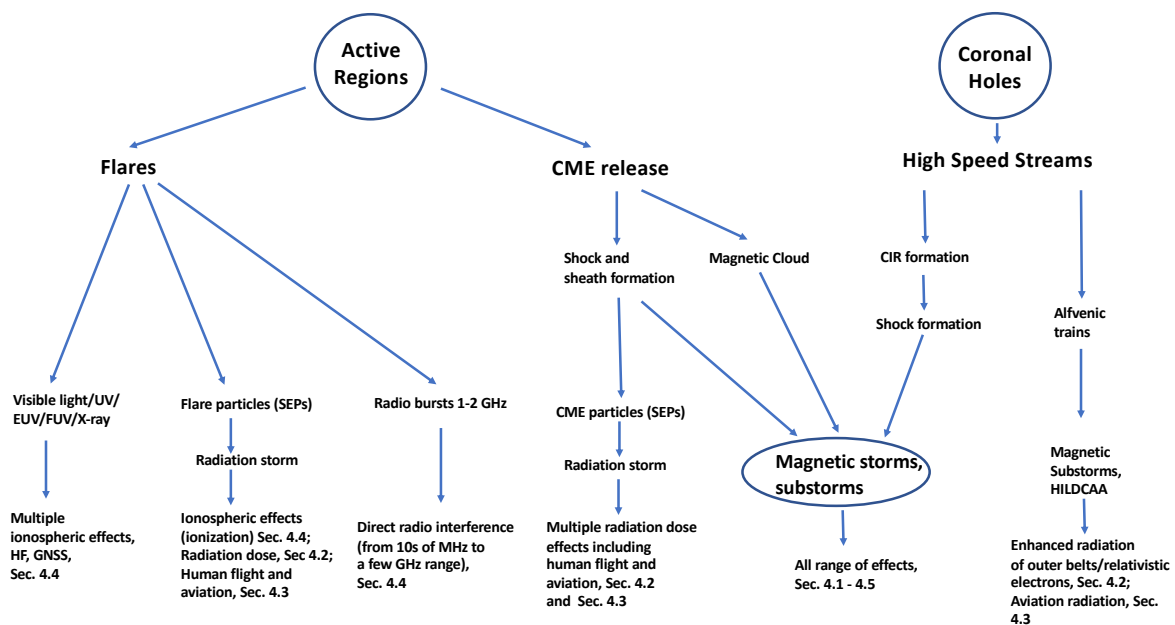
Active Regions

Coronal Holes

Flares

CME release

High Speed Streams

Shock and sheath formation

Magnetic Cloud

CIR formation

Shock formation

Alfvenic trains

Visible light/UV/ EUV/FUV/X-ray

Flare particles (SEPs)

Radiation storm

Radio bursts 1-2 GHz

CME particles (SEPs)

Radiation storm

Magnetic storms, substorms

Magnetic Substorms, HILDCAA

Multiple ionospheric effects, HF, GNSS, Sec. 4.4

Ionospheric effects (ionization) Sec. 4.4; Radiation dose, Sec 4.2; Human flight and aviation, Sec. 4.3

Direct radio interference (from 10s of MHz to a few GHz range), Sec. 4.4

Multiple radiation dose effects including human flight and aviation, Sec. 4.2 and Sec. 4.3

All range of effects, Sec. 4.1 - 4.5

Enhanced radiation of outer belts/relativistic electrons, Sec. 4.2; Aviation radiation, Sec. 4.3